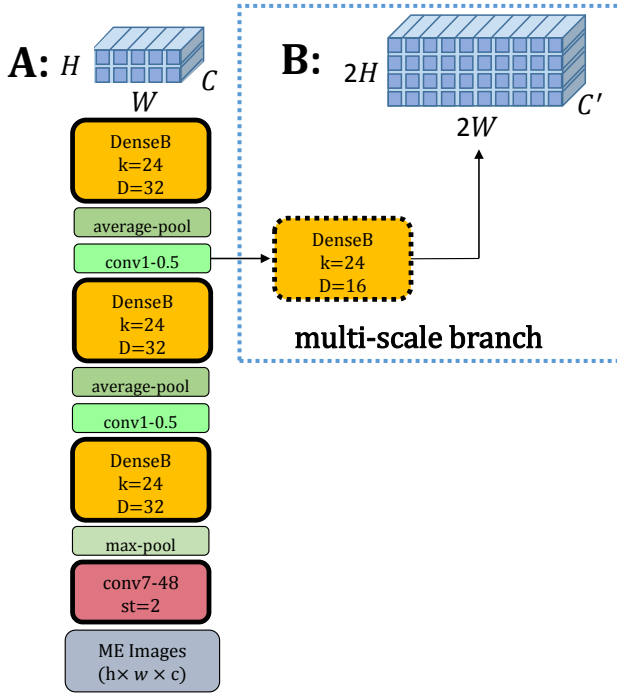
A: $H$ $W$ $C$

B: $2H$ $2W$ $C'$

DenseB
k=24
D=32

average-pool

conv1-0.5

DenseB
k=24
D=16

multi-scale branch

DenseB
k=24
D=32

average-pool

conv1-0.5

DenseB
k=24
D=32

max-pool

conv7-48
st=2

ME Images
(h× $w$ × c)